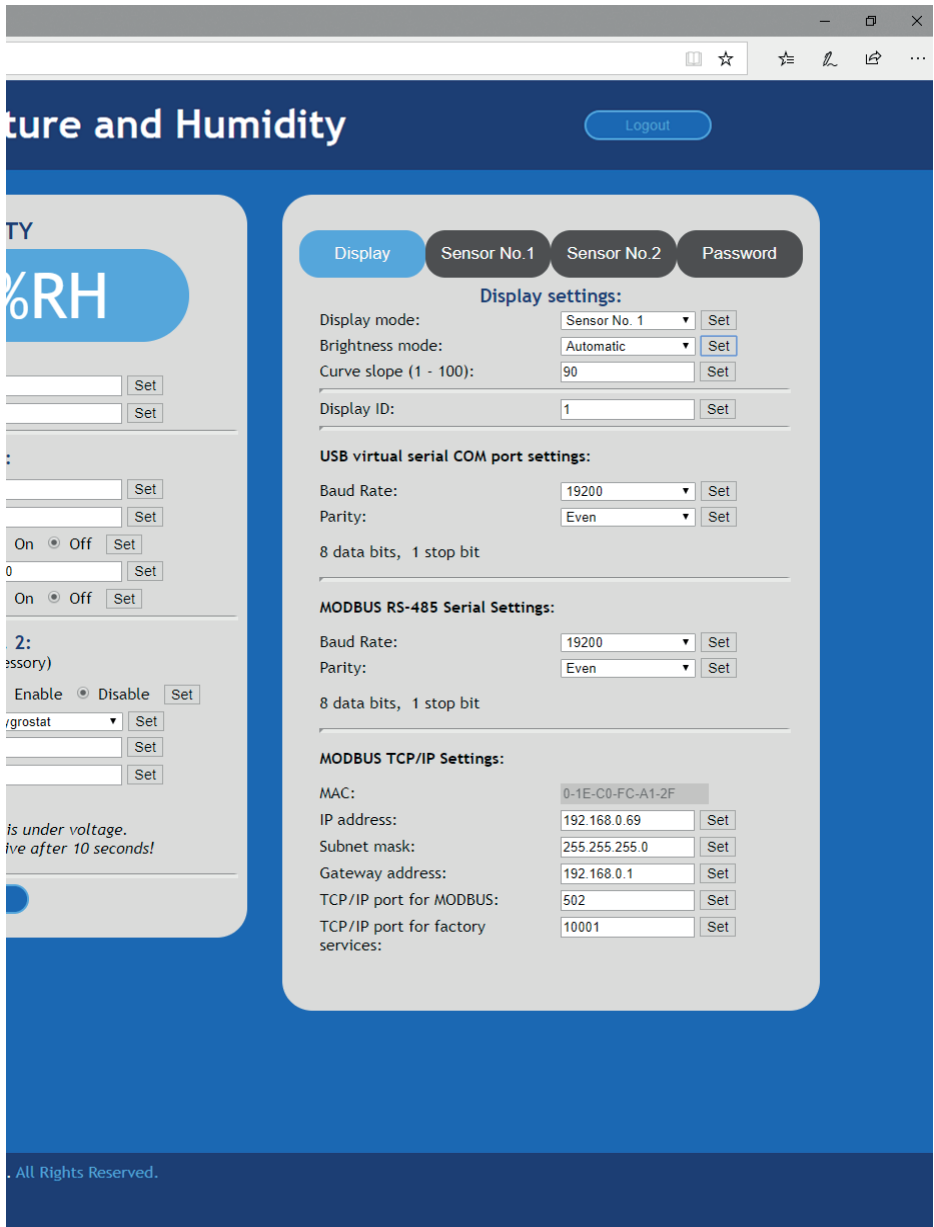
ture and Humidity

Logout

TY

%RH

Set

Set

:

Set

Set

On Off Set

0 Set

On Off Set

2:

essory)

Enable Disable Set

ygrostat Set

Set

Set

is under voltage.

ive after 10 seconds!

Display | Sensor No.1 | Sensor No.2 | Password

Display settings:

Display mode: Sensor No. 1 Set

Brightness mode: Automatic Set

Curve slope (1 - 100): 90 Set

Display ID: 1 Set

USB virtual serial COM port settings:

Baud Rate: 19200 Set

Parity: Even Set

8 data bits, 1 stop bit

MODBUS RS-485 Serial Settings:

Baud Rate: 19200 Set

Parity: Even Set

8 data bits, 1 stop bit

MODBUS TCP/IP Settings:

MAC: 0-1E-C0-FC-A1-2F

IP address: 192.168.0.69 Set

Subnet mask: 255.255.255.0 Set

Gateway address: 192.168.0.1 Set

TCP/IP port for MODBUS: 502 Set

TCP/IP port for factory services: 10001 Set

. All Rights Reserved.